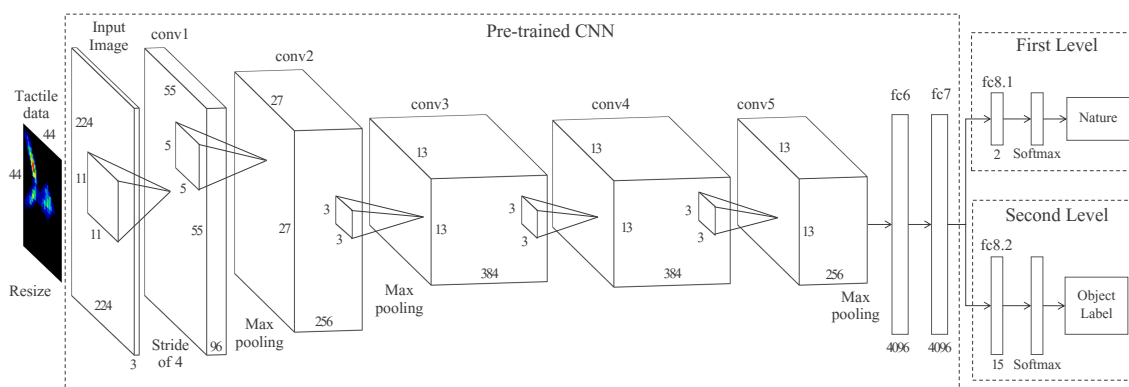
Pre-trained CNN

Tactile data
44
44
Resize

Input Image
224
11
11
224
3

conv1
55
5
5
55
Stride of 4
96

conv2
27
3
3
27
Max pooling
256

conv3
13
13
384
Max pooling

conv4
13
3
3
13
384

conv5
13
3
3
13
256
Max pooling

fc6
4096

fc7
4096

First Level
fc8.1
2
Softmax
Nature

Second Level
fc8.2
15
Softmax
Object Label